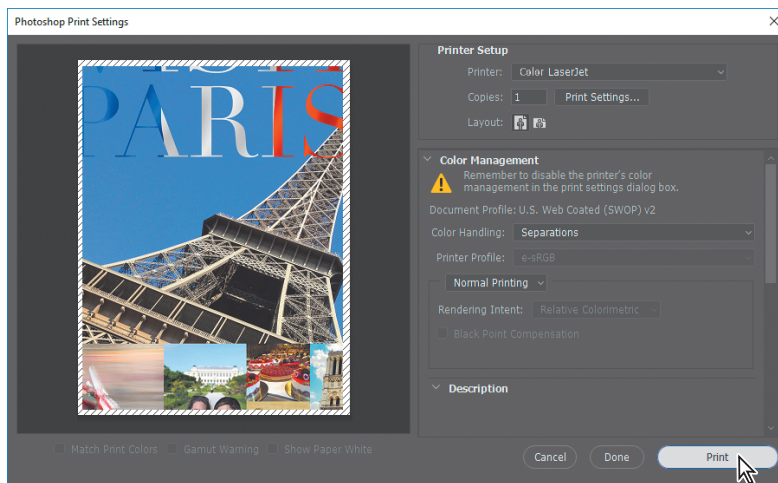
Photoshop Print Settings

PARIS

Match Print Colors  Gamut Warning  Show Paper White

Printer Setup

Printer: Color LaserJet

Copies: 1  Print Settings...

Layout:

Color Management

Remember to disable the printer's color management in the print settings dialog box.

Document Profile: U.S. Web Coated (SWOP) v2

Color Handling: Separations

Printer Profile: e-sRGB

Normal Printing

Rendering Intent: Relative Colorimetric

Black Point Compensation

Description

Cancel  Done  Print